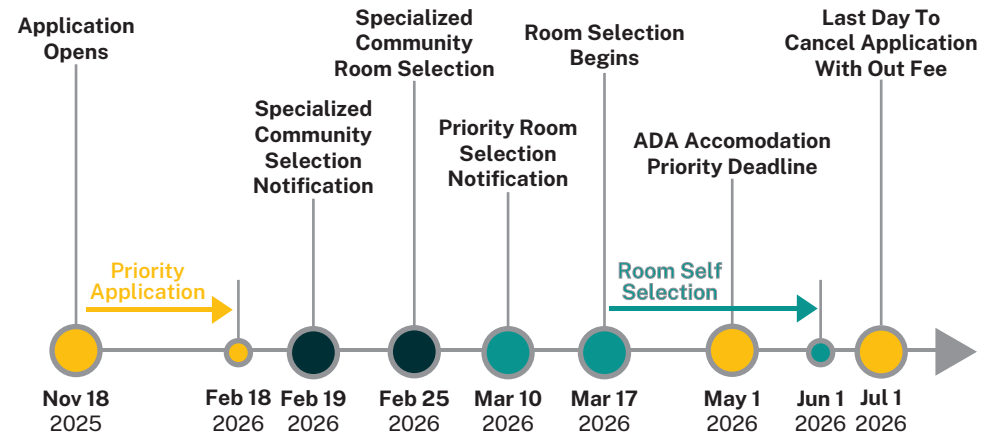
Application Opens

Specialized Community Room Selection

Room Selection Begins

Last Day To Cancel Application With Out Fee

Specialized Community Selection Notification

Priority Room Selection Notification

ADA Accomodation Priority Deadline

Priority Application

Room Self Selection

Nov 18 2025

Feb 18 2026

Feb 19 2026

Feb 25 2026

Mar 10 2026

Mar 17 2026

May 1 2026

Jun 1 2026

Jul 1 2026